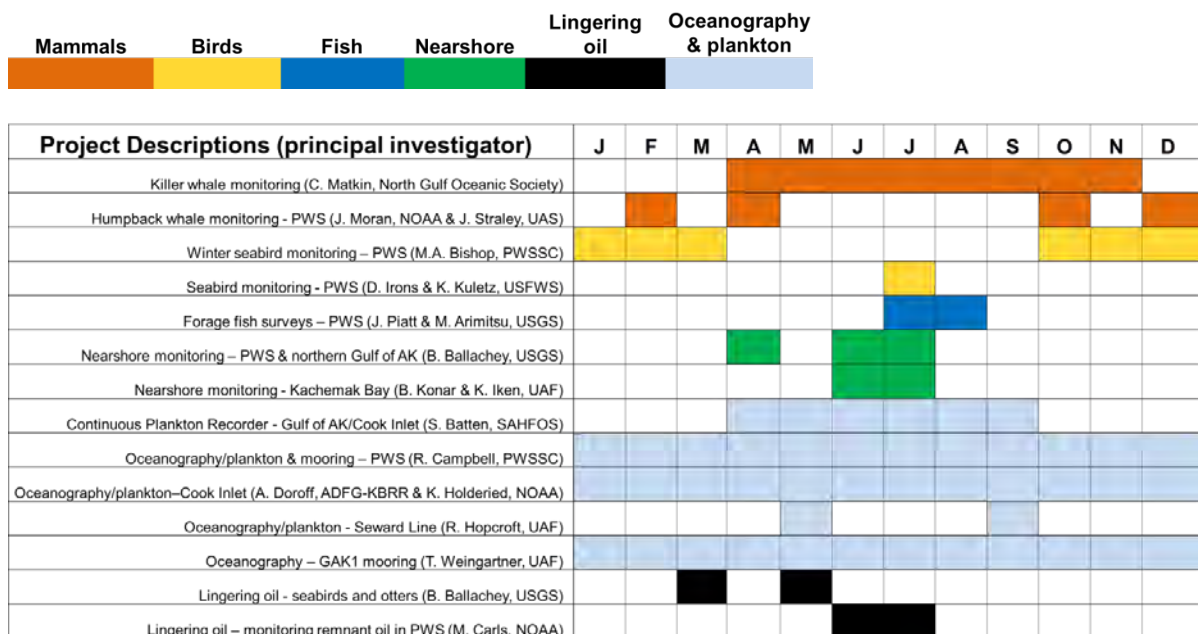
Mammals | Birds | Fish | Nearshore | Lingering oil | Oceanography & plankton

| Project Descriptions (principal investigator) | J | F | M | A | M | J | J | A | S | O | N | D |
|---|---|---|---|---|---|---|---|---|---|---|---|---|
| Killer whale monitoring (C. Matkin, North Gulf Oceanic Society) | | | | | | | | | | | | |
| Humpback whale monitoring - PWS (J. Moran, NOAA & J. Straley, UAS) | | | | | | | | | | | | |
| Winter seabird monitoring – PWS (M.A. Bishop, PWSSC) | | | | | | | | | | | | |
| Seabird monitoring - PWS (D. Irons & K. Kuletz, USFWS) | | | | | | | | | | | | |
| Forage fish surveys – PWS (J. Piatt & M. Arimitsu, USGS) | | | | | | | | | | | | |
| Nearshore monitoring – PWS & northern Gulf of AK (B. Ballachey, USGS) | | | | | | | | | | | | |
| Nearshore monitoring - Kachemak Bay (B. Konar & K. Iken, UAF) | | | | | | | | | | | | |
| Continuous Plankton Recorder - Gulf of AK/Cook Inlet (S. Batten, SAHFOS) | | | | | | | | | | | | |
| Oceanography/plankton & mooring – PWS (R. Campbell, PWSSC) | | | | | | | | | | | | |
| Oceanography/plankton–Cook Inlet (A. Doroff, ADFG-KBRR & K. Holderied, NOAA) | | | | | | | | | | | | |
| Oceanography/plankton - Seward Line (R. Hopcroft, UAF) | | | | | | | | | | | | |
| Oceanography – GAK1 mooring (T. Weingartner, UAF) | | | | | | | | | | | | |
| Lingering oil - seabirds and otters (B. Ballachey, USGS) | | | | | | | | | | | | |
| Lingering oil – monitoring remnant oil in PWS (M. Carls, NOAA) | | | | | | | | | | | | |